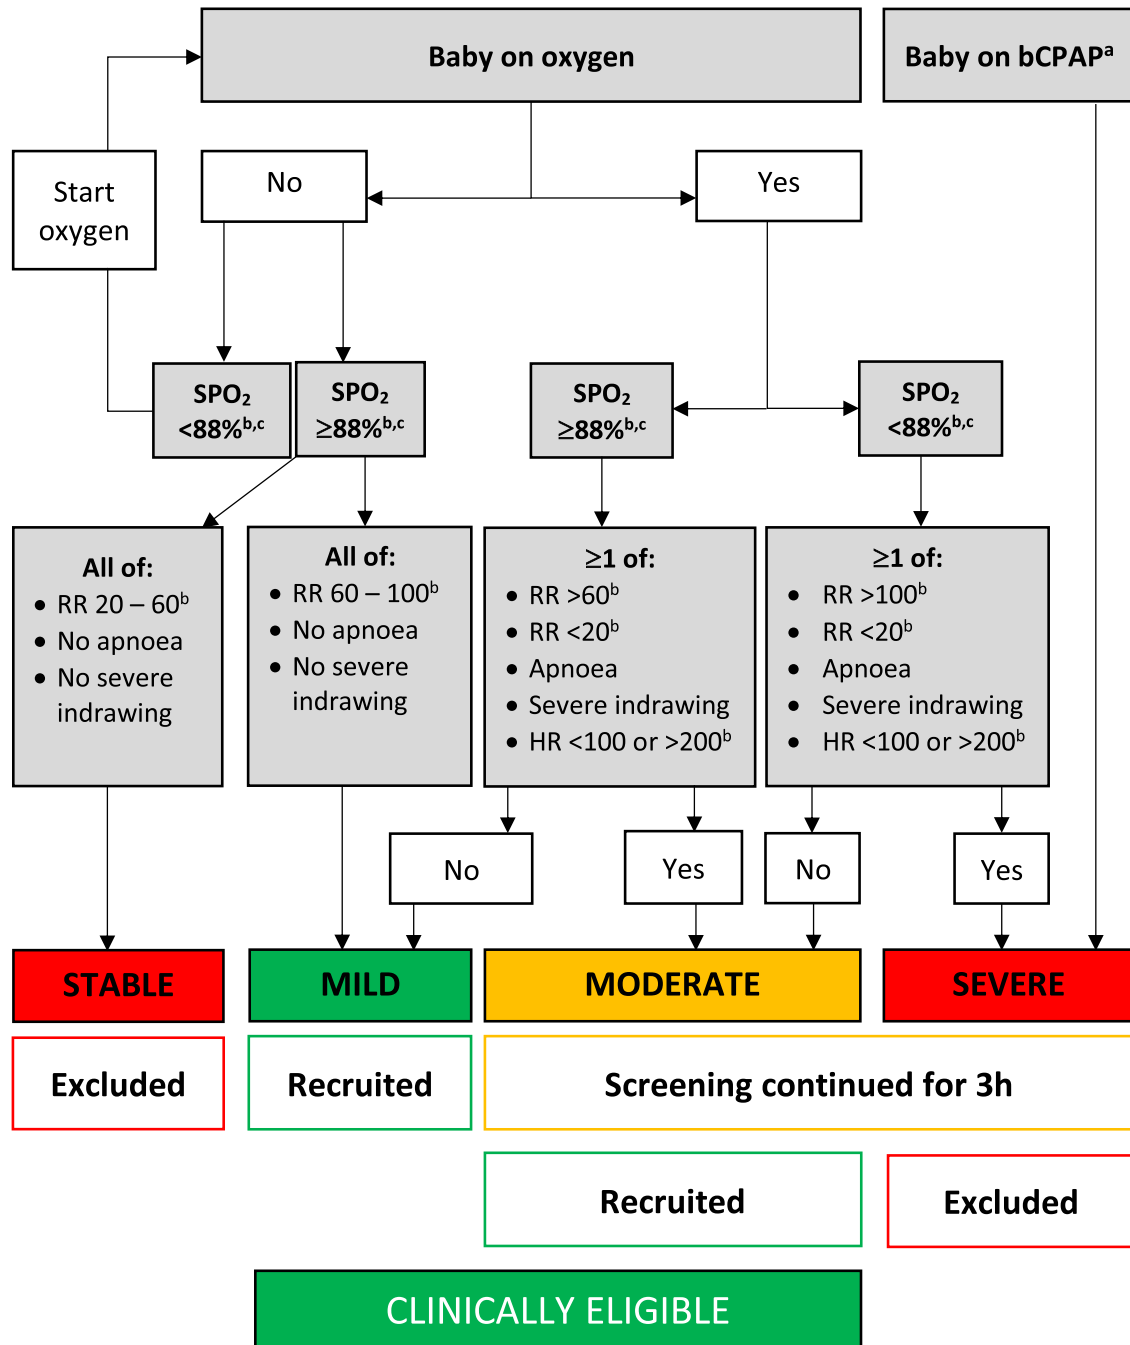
Baby on oxygen

Baby on bCPAP$^{a}$

Start oxygen

No

Yes

SPO$_2$ <88%$^{b,c}$

SPO$_2$ ≥88%$^{b,c}$

SPO$_2$ ≥88%$^{b,c}$

SPO$_2$ <88%$^{b,c}$

All of:
- RR 20 – 60$^{b}$
- No apnoea
- No severe indrawing

All of:
- RR 60 – 100$^{b}$
- No apnoea
- No severe indrawing

≥1 of:
- RR >60$^{b}$
- RR <20$^{b}$
- Apnoea
- Severe indrawing
- HR <100 or >200$^{b}$

≥1 of:
- RR >100$^{b}$
- RR <20$^{b}$
- Apnoea
- Severe indrawing
- HR <100 or >200$^{b}$

No

Yes

No

Yes

STABLE

MILD

MODERATE

SEVERE

Excluded

Recruited

Screening continued for 3h

Recruited

Excluded

CLINICALLY ELIGIBLE